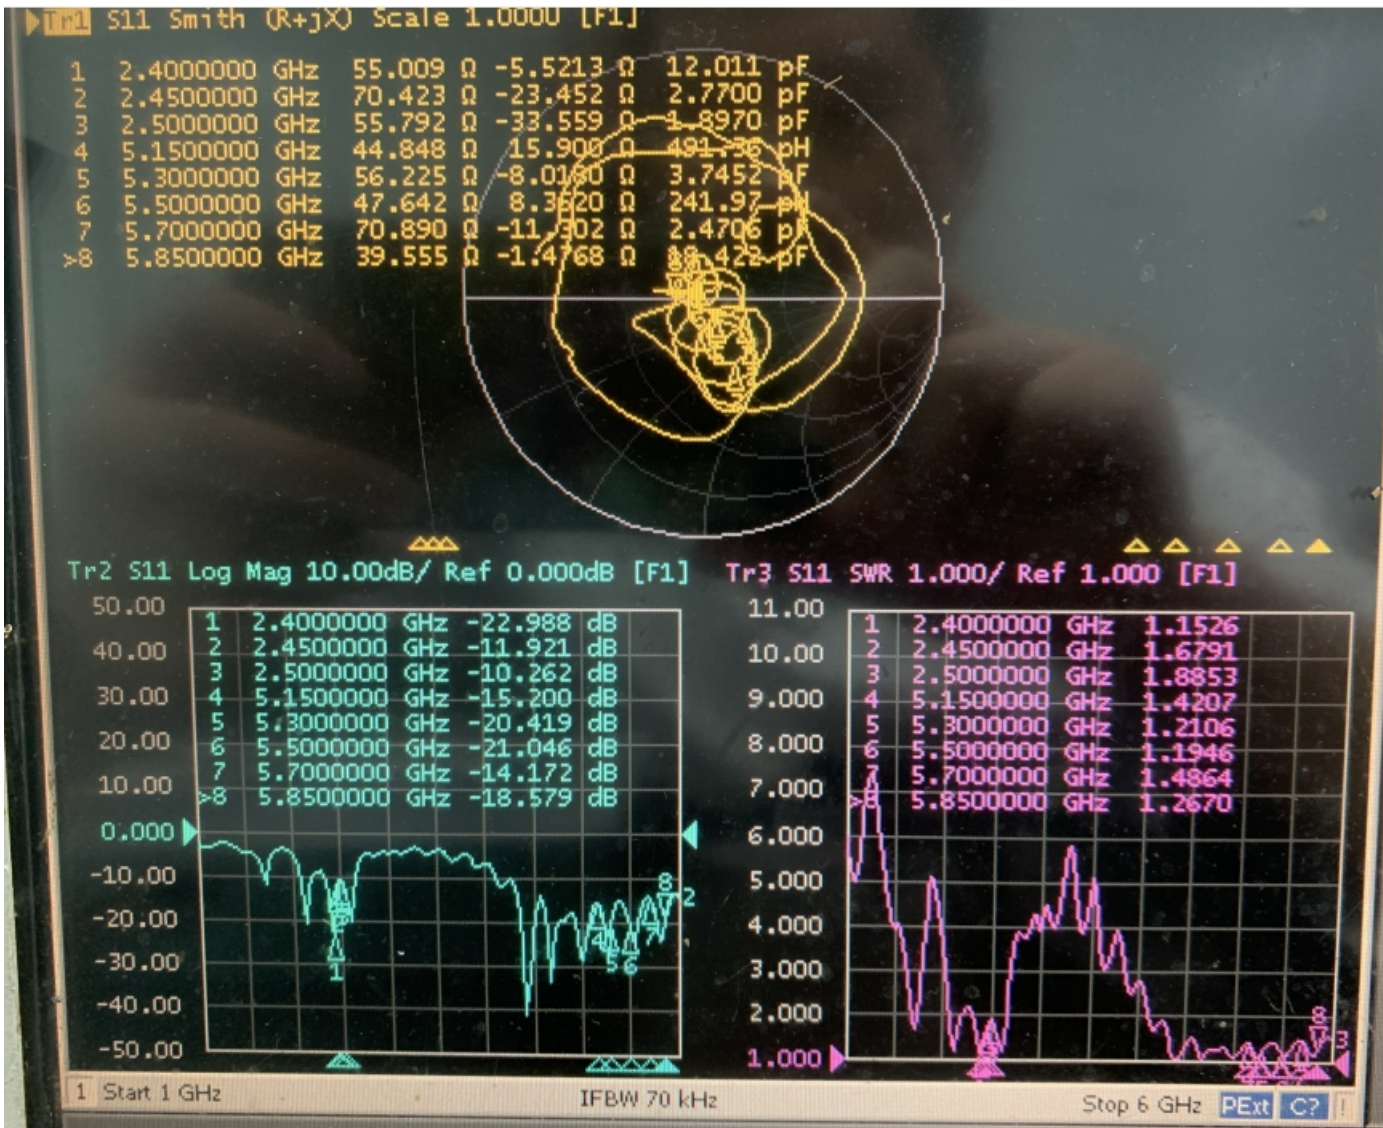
Tr1 S11 Smith (R+jX) Scale 1.0000 [F1]

| | | | | |
|---|---|---|---|---|
| 1 | 2.4000000 GHz | 55.009 Ω | -5.5213 Ω | 12.011 pF |
| 2 | 2.4500000 GHz | 70.423 Ω | -23.452 Ω | 2.7700 pF |
| 3 | 2.5000000 GHz | 55.792 Ω | -33.559 Ω | 1.8970 pF |
| 4 | 5.1500000 GHz | 44.848 Ω | 15.900 Ω | 491.36 pH |
| 5 | 5.3000000 GHz | 56.225 Ω | -8.0180 Ω | 3.7452 pF |
| 6 | 5.5000000 GHz | 47.642 Ω | 8.3620 Ω | 241.97 pH |
| 7 | 5.7000000 GHz | 70.890 Ω | -11.302 Ω | 2.4706 pF |
| >8 | 5.8500000 GHz | 39.555 Ω | -1.4768 Ω | 18.422 pF |

Tr2 S11 Log Mag 10.00dB/ Ref 0.000dB [F1]

50.00
40.00
30.00
20.00
10.00
0.000
-10.00
-20.00
-30.00
-40.00
-50.00

| | | |
|---|---|---|
| 1 | 2.4000000 GHz | -22.988 dB |
| 2 | 2.4500000 GHz | -11.921 dB |
| 3 | 2.5000000 GHz | -10.262 dB |
| 4 | 5.1500000 GHz | -15.200 dB |
| 5 | 5.3000000 GHz | -20.419 dB |
| 6 | 5.5000000 GHz | -21.046 dB |
| 7 | 5.7000000 GHz | -14.172 dB |
| >8 | 5.8500000 GHz | -18.579 dB |

1 5 6 8 2

Tr3 S11 SWR 1.000/ Ref 1.000 [F1]

11.00
10.00
9.000
8.000
7.000
6.000
5.000
4.000
3.000
2.000
1.000

| | | |
|---|---|---|
| 1 | 2.4000000 GHz | 1.1526 |
| 2 | 2.4500000 GHz | 1.6791 |
| 3 | 2.5000000 GHz | 1.8853 |
| 4 | 5.1500000 GHz | 1.4207 |
| 5 | 5.3000000 GHz | 1.2106 |
| 6 | 5.5000000 GHz | 1.1946 |
| 7 | 5.7000000 GHz | 1.4864 |
| >8 | 5.8500000 GHz | 1.2670 |

8 3

1 Start 1 GHz IFBW 70 kHz Stop 6 GHz PExt C?